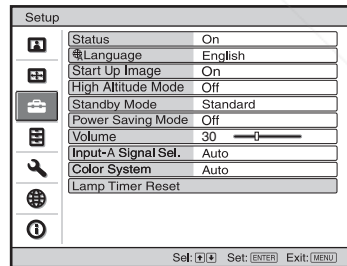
Setup

| | |
|---|---|
| Status | On |
| Language | English |
| Start Up Image | On |
| High Altitude Mode | Off |
| Standby Mode | Standard |
| Power Saving Mode | Off |
| Volume | 30 |
| Input-A Signal Sel. | Auto |
| Color System | Auto |
| Lamp Timer Reset | |

Sel: Set: ENTER Exit: MENU